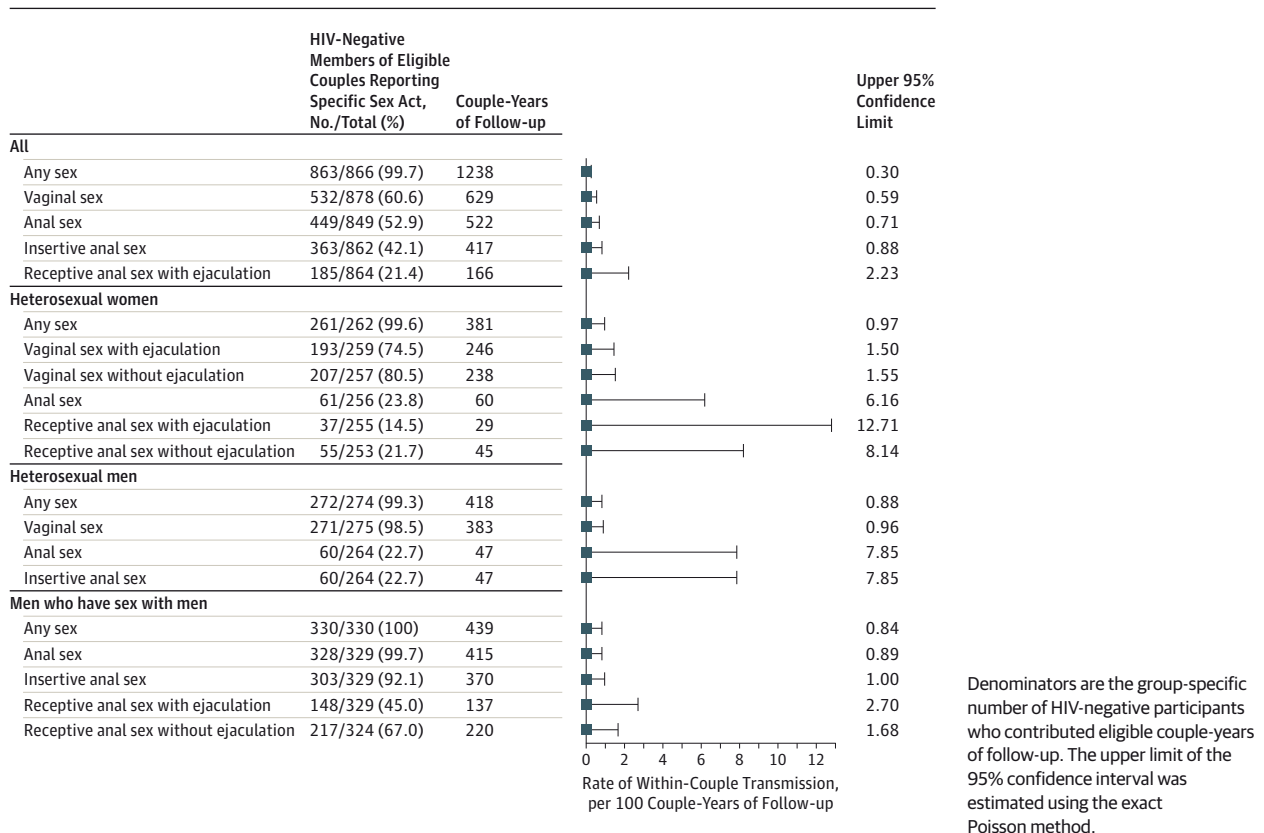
| | HIV-Negative Members of Eligible Couples Reporting Specific Sex Act, No./Total (%) | Couple-Years of Follow-up | Upper 95% Confidence Limit |
|---|---|---|---|
| **All** | | | |
| Any sex | 863/866 (99.7) | 1238 | 0.30 |
| Vaginal sex | 532/878 (60.6) | 629 | 0.59 |
| Anal sex | 449/849 (52.9) | 522 | 0.71 |
| Insertive anal sex | 363/862 (42.1) | 417 | 0.88 |
| Receptive anal sex with ejaculation | 185/864 (21.4) | 166 | 2.23 |
| **Heterosexual women** | | | |
| Any sex | 261/262 (99.6) | 381 | 0.97 |
| Vaginal sex with ejaculation | 193/259 (74.5) | 246 | 1.50 |
| Vaginal sex without ejaculation | 207/257 (80.5) | 238 | 1.55 |
| Anal sex | 61/256 (23.8) | 60 | 6.16 |
| Receptive anal sex with ejaculation | 37/255 (14.5) | 29 | 12.71 |
| Receptive anal sex without ejaculation | 55/253 (21.7) | 45 | 8.14 |
| **Heterosexual men** | | | |
| Any sex | 272/274 (99.3) | 418 | 0.88 |
| Vaginal sex | 271/275 (98.5) | 383 | 0.96 |
| Anal sex | 60/264 (22.7) | 47 | 7.85 |
| Insertive anal sex | 60/264 (22.7) | 47 | 7.85 |
| **Men who have sex with men** | | | |
| Any sex | 330/330 (100) | 439 | 0.84 |
| Anal sex | 328/329 (99.7) | 415 | 0.89 |
| Insertive anal sex | 303/329 (92.1) | 370 | 1.00 |
| Receptive anal sex with ejaculation | 148/329 (45.0) | 137 | 2.70 |
| Receptive anal sex without ejaculation | 217/324 (67.0) | 220 | 1.68 |

0 2 4 6 8 10 12

Rate of Within-Couple Transmission, per 100 Couple-Years of Follow-up

Denominators are the group-specific number of HIV-negative participants who contributed eligible couple-years of follow-up. The upper limit of the 95% confidence interval was estimated using the exact Poisson method.